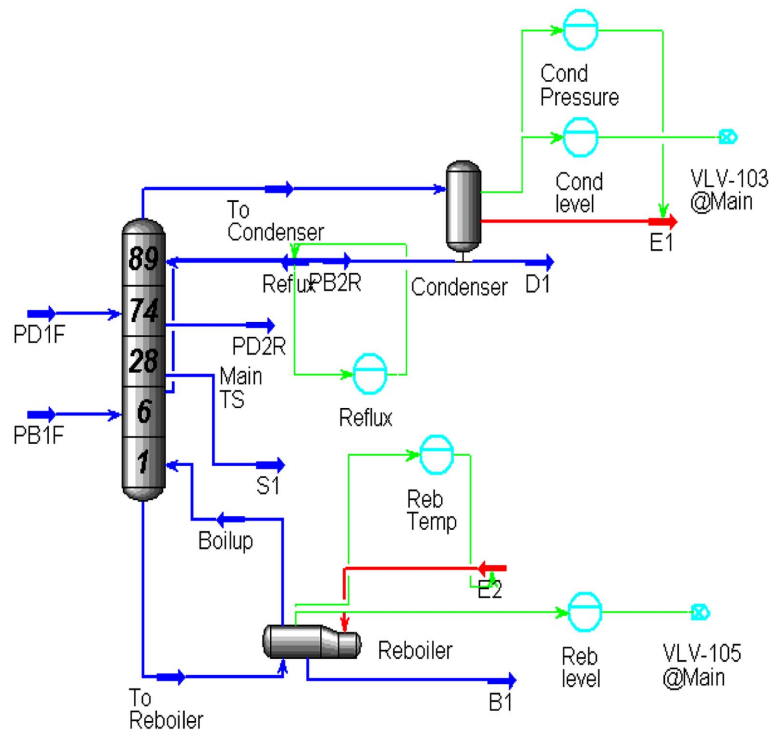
Cond Pressure

Cond level

VLV-103 @Main

To Condenser

E1

89

Reflux

PB2R

Condenser

D1

74

PD1F

PD2R

28

Main TS

Reflux

6

PB1F

1

S1

Reb Temp

Boilup

E2

Reboiler

Reb level

VLV-105 @Main

To Reboiler

B1